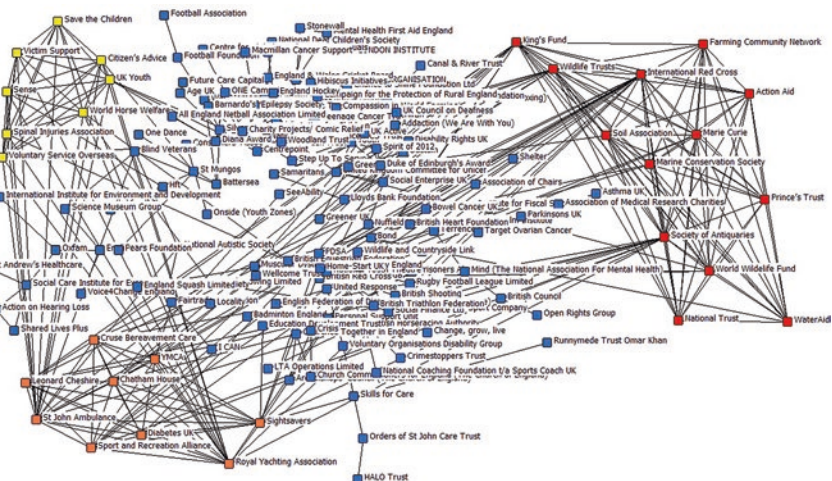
Save the Children
Victim Support
Citizen's Advice
UK Youth
Sense
World Horse Welfare
Spinal Injuries Association
Voluntary Service Overseas
International Institute for Environment and Development
Science Museum Group
Oxfam
Andrew's Healthcare
Social Care Institute for E
Action on Hearing Loss
Shared Lives Plus
Cruse Bereavement Care
YMCA
Leonard Cheshire
Chatham House
St John Ambulance
Diabetes UK
Sport and Recreation Alliance
Sightsavers
Royal Yachting Association
Football Association
Football Foundation
Stonewall
Mental Health First Aid England
National Deaf Children's Society
Centre for
Macmillan Cancer Support
LONDON INSTITUTE
Future Care Capital
England & Wales Cricket Board
Hibiscus Initiatives
ORGANISATION
Age UK
ONE Campaign
England Hockey
Barnardo's
Epilepsy Society
Campaign for the Protection of Rural England
All England Netball Association Limited
Compassion
UK Council on Deafness
Charity Projects/ Comic Relief
Addiction (We Are With You)
Diana Award
Woodland Trust
Disability Rights UK
Centrepoint
Spirit of 2012
One Dance
Blind Veterans
St Mungos
Battersea
Step Up To Serve
Samaritans
Duke of Edinburgh's Award
Shelter
Social Enterprise UK
Association of Chairs
Lloyds Bank Foundation
SeeAbility
Onside (Youth Zones)
Greener UK
Nuffield
Bowel Cancer UK
British Heart Foundation
Target Ovarian Cancer
Wildlife and Countryside Link
Home-Start UKY England
Mind (The National Association For Mental Health)
Rugby Football League Limited
British Council
British Shooting
British Triathlon Federation
Open Rights Group
Runnymede Trust Omar Khan
United Response
Fairtrade
Locality
English Federation of
England Squash Limited
Voice4Change England
Wellcome Trust
Badminton England
Education Development Trust
Crisis Together in England
Voluntary Organisations Disability Group
Crimestoppers Trust
Change, grow, live
LTA Operations Limited
National Coaching Foundation t/a Sports Coach UK
Church Commissioners
Skills for Care
Orders of St John Care Trust
HALO Trust
I CAN
Esmée Fairbairn Foundation
National Autistic Society
Asthma UK
Association of Medical Research Charities
Parkinsons UK
King's Fund
Farming Community Network
Wildlife Trusts
International Red Cross
Action Aid
Soil Association
Marie Curie
Marine Conservation Society
Prince's Trust
Society of Antiquaries
World Wildelife Fund
National Trust
WaterAid